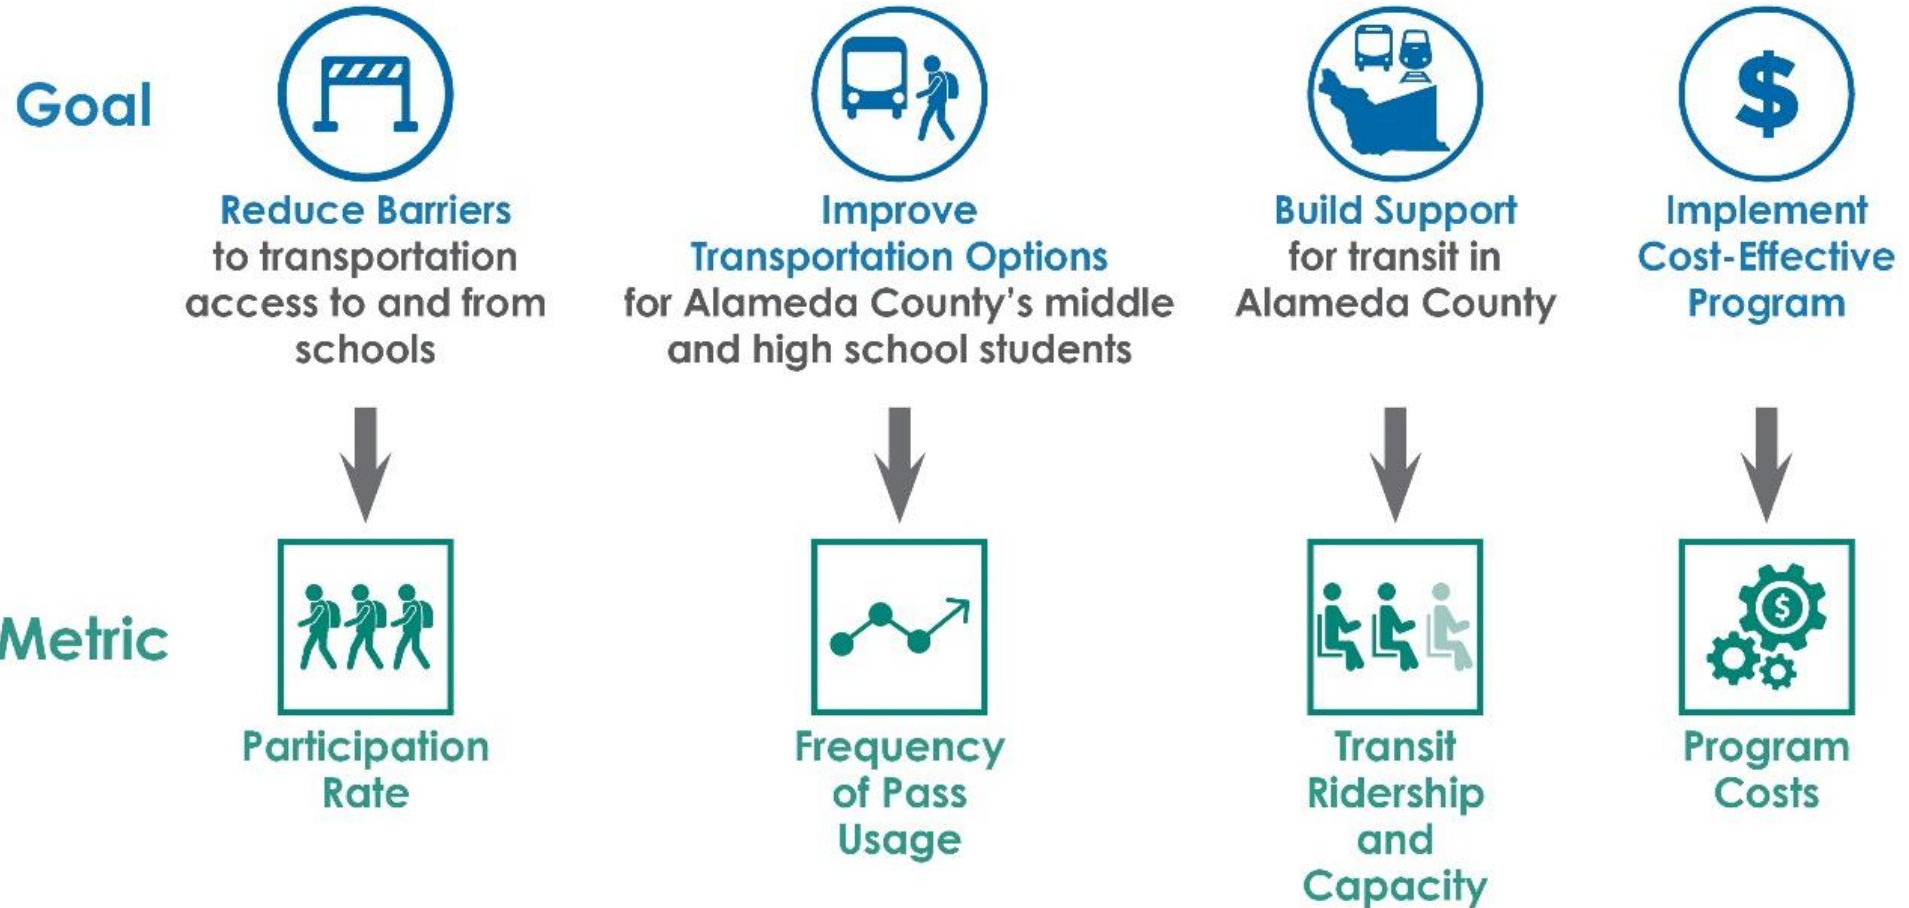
Goal

Reduce Barriers to transportation access to and from schools

Improve Transportation Options for Alameda County's middle and high school students

Build Support for transit in Alameda County

Implement Cost-Effective Program

Metric

Participation Rate

Frequency of Pass Usage

Transit Ridership and Capacity

$

Program Costs